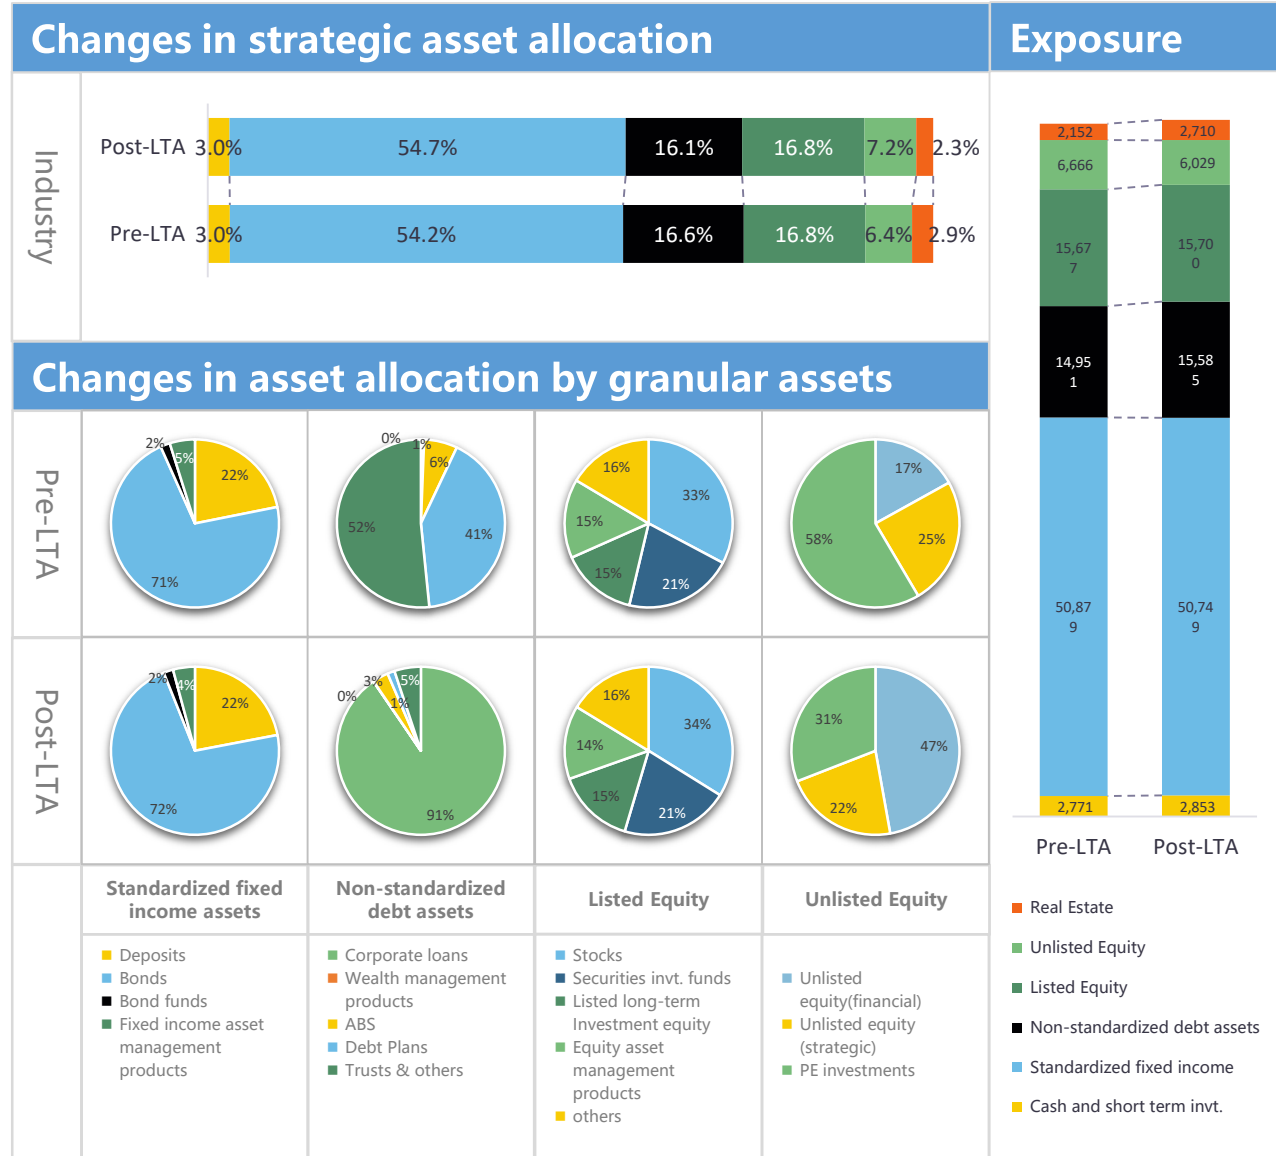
Changes in strategic asset allocation

Exposure

Industry

Post-LTA 3.0% 54.7% 16.1% 16.8% 7.2% 2.3%

Pre-LTA 3.0% 54.2% 16.6% 16.8% 6.4% 2.9%

| | Pre-LTA | Post-LTA |
|---|---|---|
| Real Estate | 2,152 | 2,710 |
| Unlisted Equity | 6,666 | 6,029 |
| Listed Equity | 15,677 | 15,700 |
| Non-standardized debt assets | 14,951 | 15,585 |
| Standardized fixed income | 50,879 | 50,749 |
| Cash and short term invt. | 2,771 | 2,853 |

Changes in asset allocation by granular assets

Pre-LTA

2% 5% 22% 71%

0% 1% 6% 52% 41%

16% 33% 15% 15% 21%

17% 25% 58%

Post-LTA

2% 1% 4% 22% 72%

0% 3% 5% 1% 91%

16% 34% 14% 15% 21%

31% 47% 22%

Standardized fixed income assets

Non-standardized debt assets

Listed Equity

Unlisted Equity

Deposits
Bonds
Bond funds
Fixed income asset management products

Corporate loans
Wealth management products
ABS
Debt Plans
Trusts & others

Stocks
Securities invt. funds
Listed long-term Investment equity
Equity asset management products
others

Unlisted equity(financial)
Unlisted equity (strategic)
PE investments

Pre-LTA Post-LTA

Real Estate
Unlisted Equity
Listed Equity
Non-standardized debt assets
Standardized fixed income
Cash and short term invt.